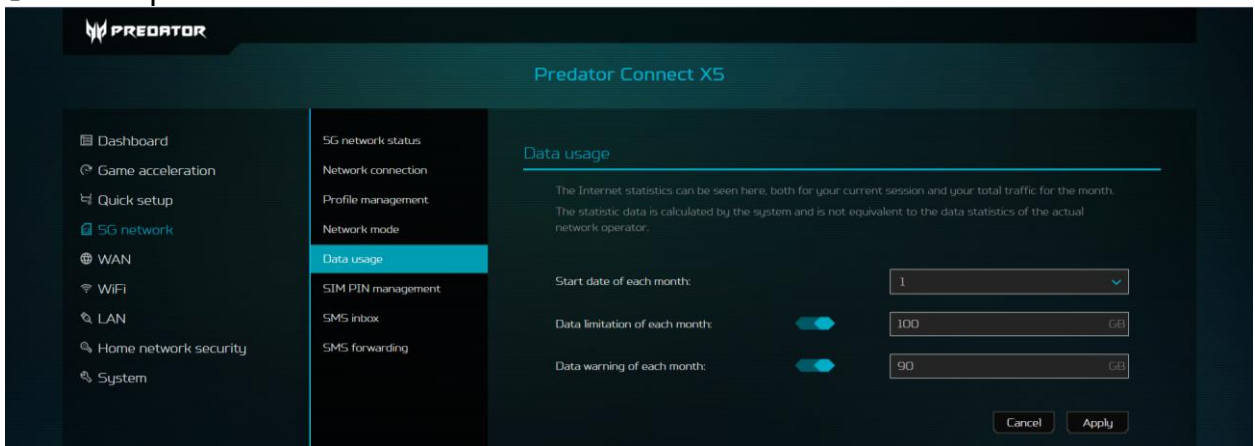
PREDATOR

Predator Connect X5

Dashboard
Game acceleration
Quick setup
5G network
WAN
WiFi
LAN
Home network security
System

5G network status
Network connection
Profile management
Network mode
Data usage
SIM PIN management
SMS inbox
SMS forwarding

Data usage

The Internet statistics can be seen here, both for your current session and your total traffic for the month.

The statistic data is calculated by the system and is not equivalent to the data statistics of the actual network operator.

Start date of each month: 1

Data limitation of each month: 100 GB

Data warning of each month: 90 GB

Cancel Apply